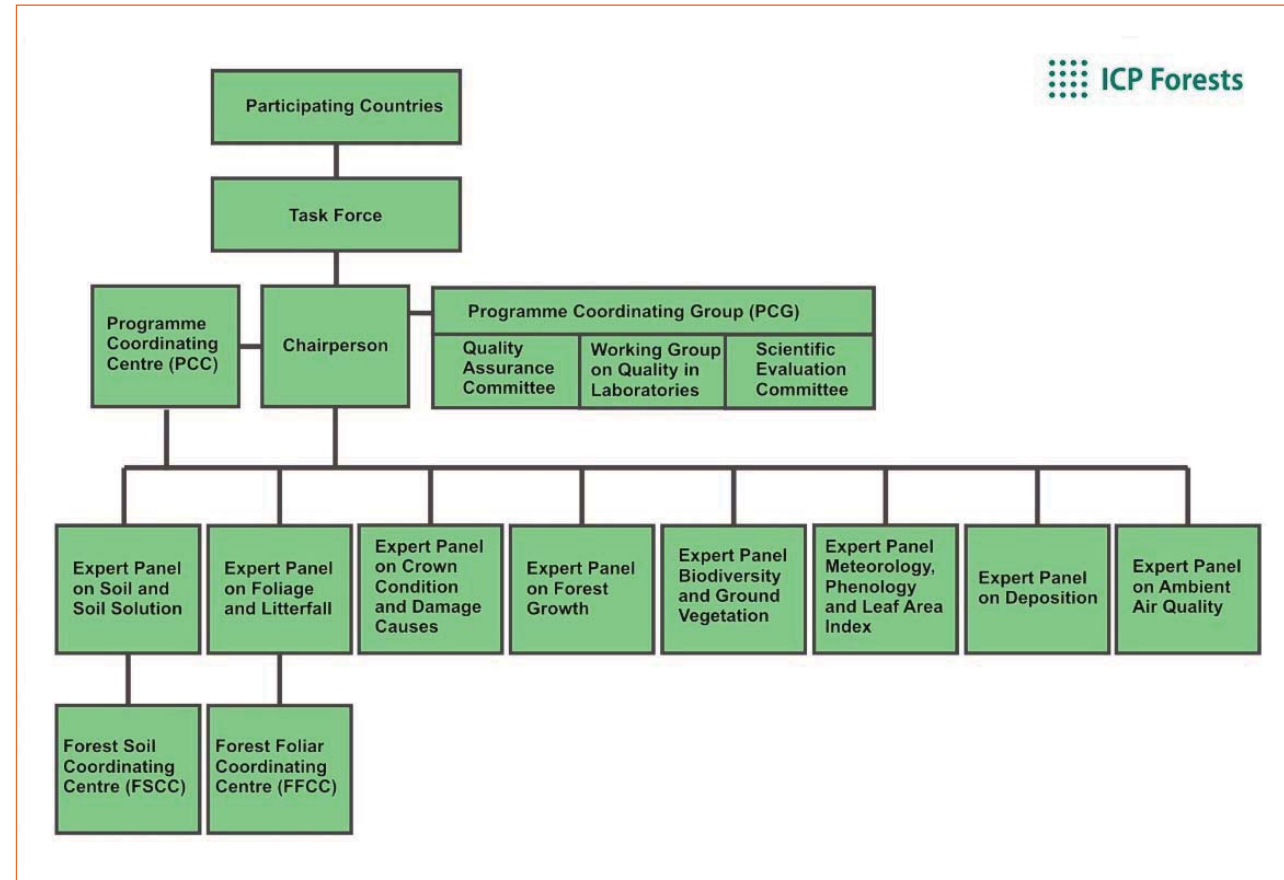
ICP Forests

Participating Countries

Task Force

Programme Coordinating Centre (PCC)

Chairperson

Programme Coordinating Group (PCG)

Quality Assurance Committee

Working Group on Quality in Laboratories

Scientific Evaluation Committee

Expert Panel on Soil and Soil Solution

Expert Panel on Foliage and Litterfall

Expert Panel on Crown Condition and Damage Causes

Expert Panel on Forest Growth

Expert Panel Biodiversity and Ground Vegetation

Expert Panel Meteorology, Phenology and Leaf Area Index

Expert Panel on Deposition

Expert Panel on Ambient Air Quality

Forest Soil Coordinating Centre (FSCC)

Forest Foliar Coordinating Centre (FFCC)